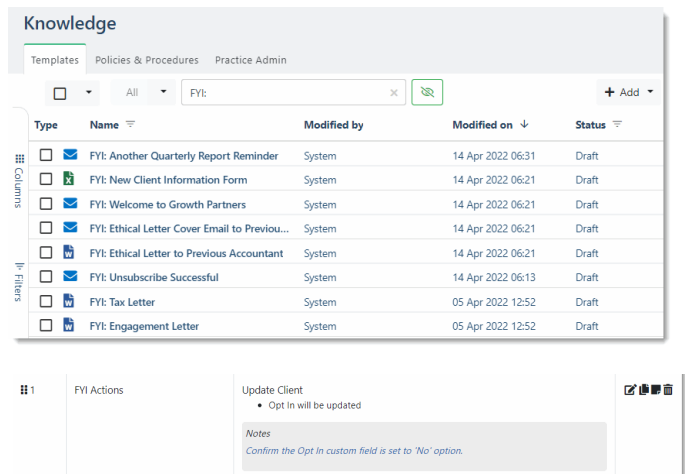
Knowledge

Templates | Policies & Procedures | Practice Admin

All
FYI:
× 
+ Add

Columns
Filters

| Type | Name | Modified by | Modified on | Status |
|---|---|---|---|---|
| | FYI: Another Quarterly Report Reminder | System | 14 Apr 2022 06:31 | Draft |
| | FYI: New Client Information Form | System | 14 Apr 2022 06:21 | Draft |
| | FYI: Welcome to Growth Partners | System | 14 Apr 2022 06:21 | Draft |
| | FYI: Ethical Letter Cover Email to Previou... | System | 14 Apr 2022 06:21 | Draft |
| | FYI: Ethical Letter to Previous Accountant | System | 14 Apr 2022 06:21 | Draft |
| | FYI: Unsubscribe Successful | System | 14 Apr 2022 06:13 | Draft |
| | FYI: Tax Letter | System | 05 Apr 2022 12:52 | Draft |
| | FYI: Engagement Letter | System | 05 Apr 2022 12:52 | Draft |

1 | FYI Actions | Update Client
• Opt In will be updated

Notes
Confirm the Opt In custom field is set to 'No' option.